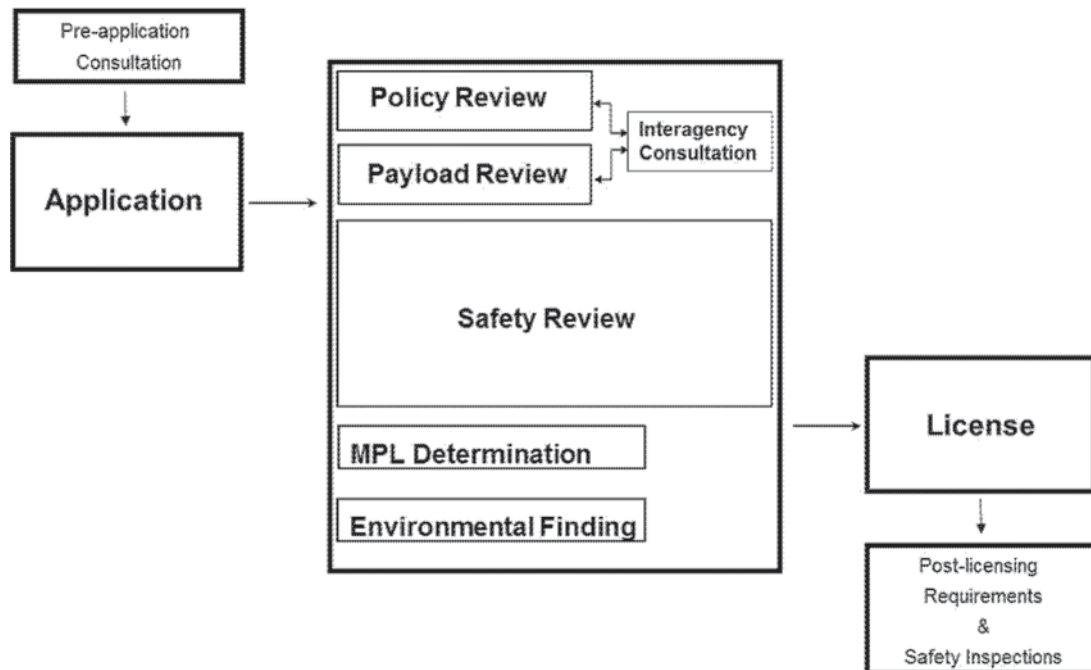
Pre-application Consultation

Application

Policy Review

Payload Review

Interagency Consultation

Safety Review

MPL Determination

Environmental Finding

License

Post-licensing Requirements & Safety Inspections